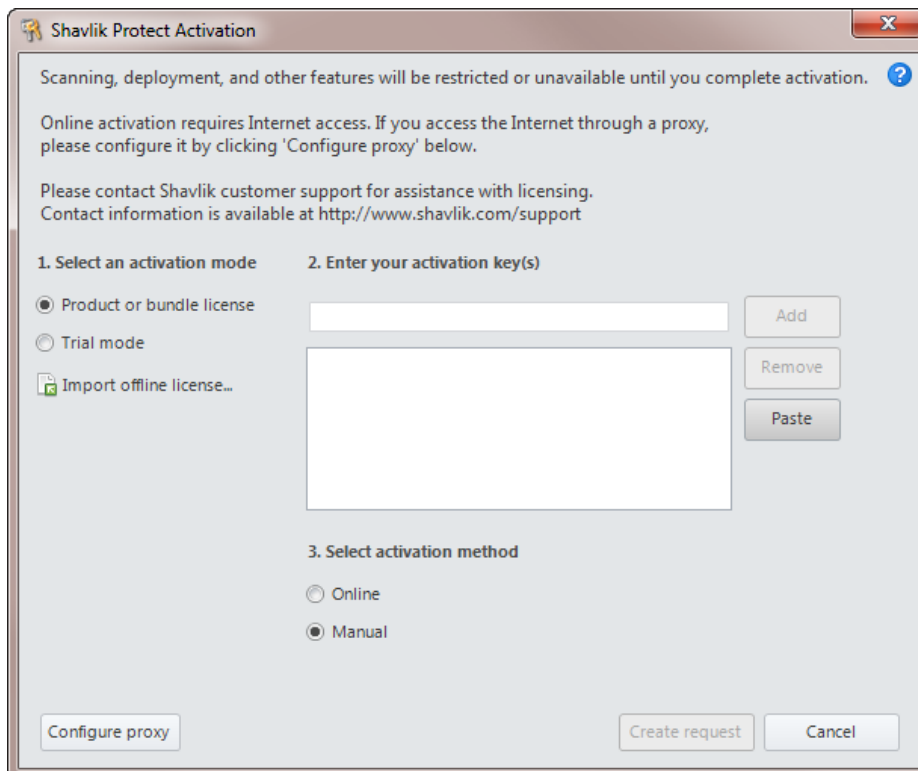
Shavlik Protect Activation

Scanning, deployment, and other features will be restricted or unavailable until you complete activation.

Online activation requires Internet access. If you access the Internet through a proxy, please configure it by clicking 'Configure proxy' below.

Please contact Shavlik customer support for assistance with licensing.
Contact information is available at http://www.shavlik.com/support

1. Select an activation mode

Product or bundle license

Trial mode

Import offline license...

2. Enter your activation key(s)

Add

Remove

Paste

3. Select activation method

Online

Manual

Configure proxy

Create request

Cancel